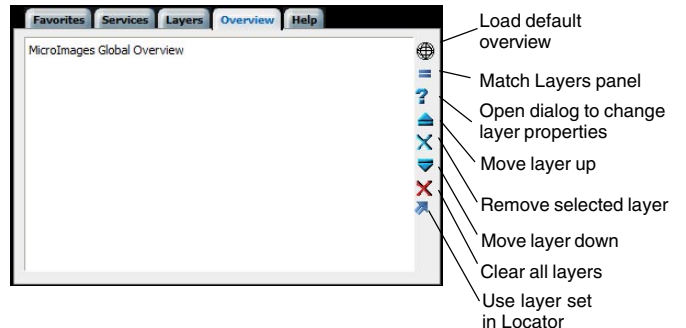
Favorites Services Layers Overview Help

MicroImages Global Overview

Load default overview

Match Layers panel

Open dialog to change layer properties

Move layer up

Remove selected layer

Move layer down

Clear all layers

Use layer set in Locator